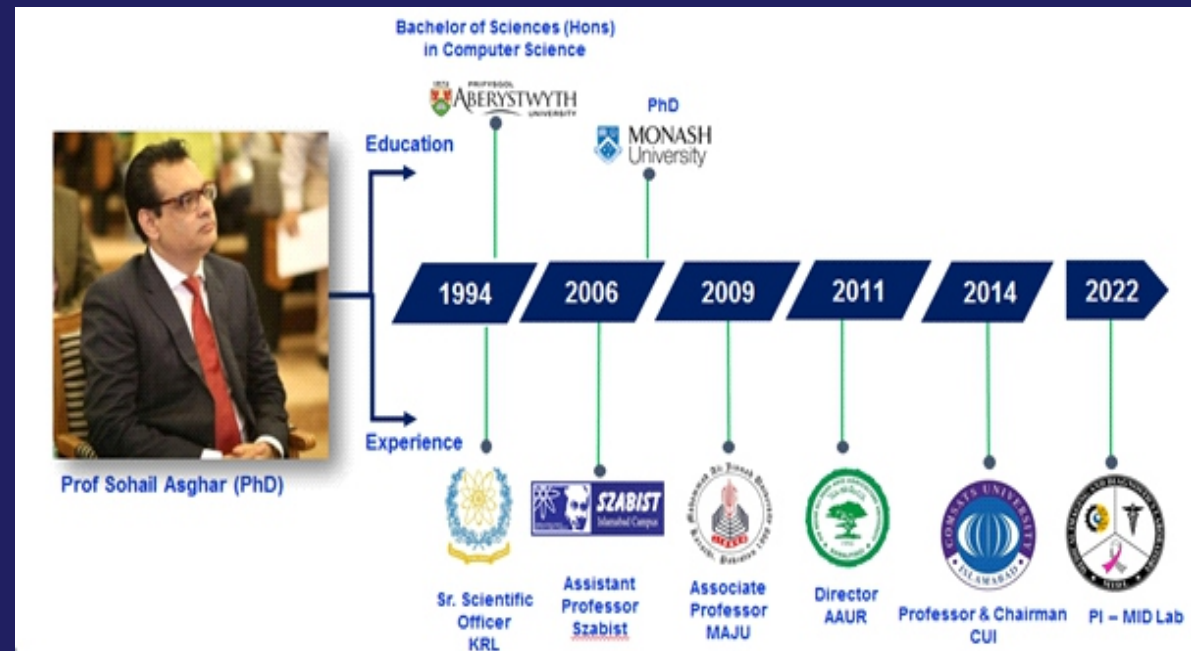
Bachelor of Sciences (Hons) in Computer Science

1872 PRIFYSGOL ABERYSTWYTH UNIVERSITY

PhD

MONASH University

Education

1994

2006

2009

2011

2014

2022

Experience

Prof Sohail Asghar (PhD)

SZABIST Islamabad Campus

COMSATS UNIVERSITY ISLAMABAD

Sr. Scientific Officer KRL

Assistant Professor Szabist

Associate Professor MAJU

Director AAUR

Professor & Chairman CUI

PI – MID Lab